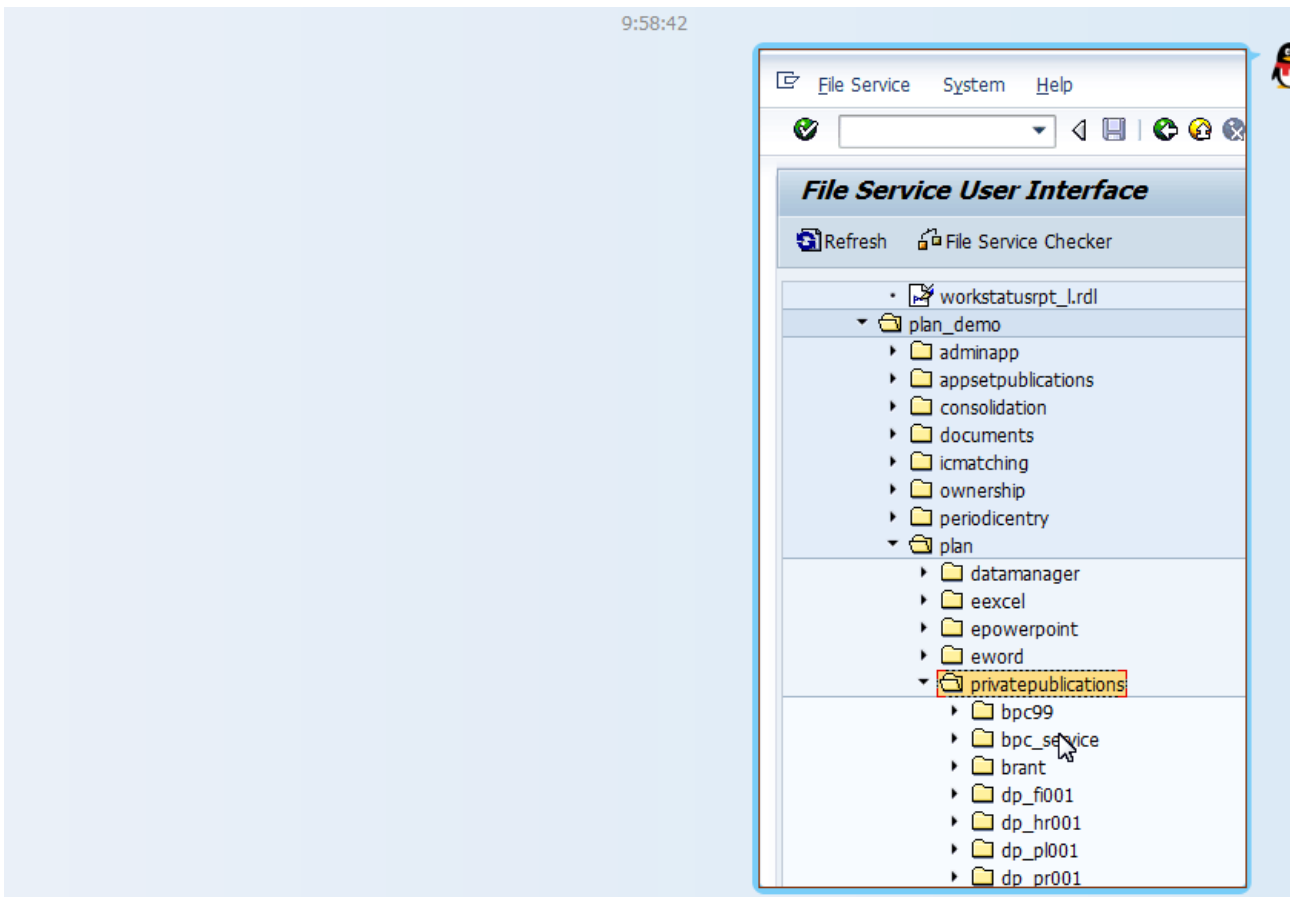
9:58:42

File Service System Help

File Service User Interface

Refresh File Service Checker

workstatusrpt_l.rdl
plan_demo
adminapp
appsetpublications
consolidation
documents
icmatching
ownership
periodicentry
plan
datamanager
eexcel
epowerpoint
eword
privatepublications
bpc99
bpc_service
brant
dp_fi001
dp_hr001
dp_pl001
dp_pr001